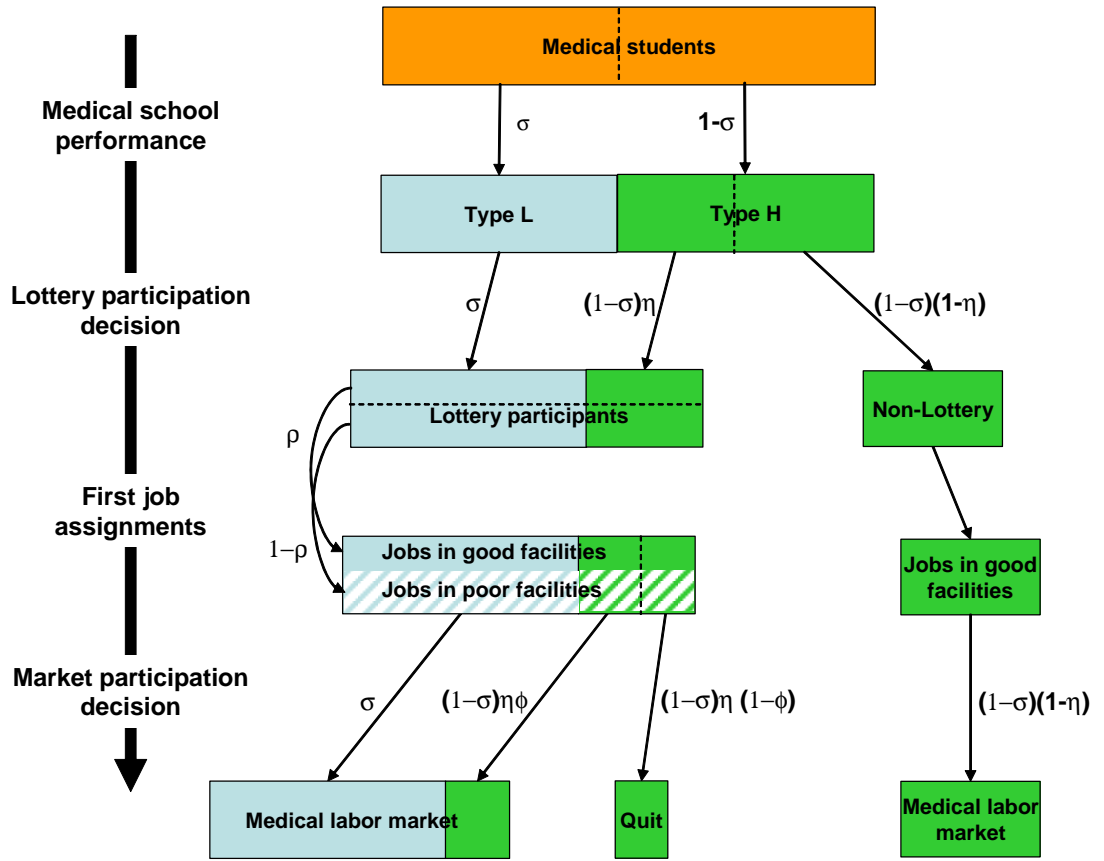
Medical school performance

Lottery participation decision

First job assignments

Market participation decision

Medical students

$\sigma$

$1-\sigma$

Type L

Type H

$\sigma$

$(1-\sigma)\eta$

$(1-\sigma)(1-\eta)$

Lottery participants

Non-Lottery

$\rho$

$1-\rho$

Jobs in good facilities

Jobs in poor facilities

Jobs in good facilities

$\sigma$

$(1-\sigma)\eta\phi$

$(1-\sigma)\eta(1-\phi)$

$(1-\sigma)(1-\eta)$

Medical labor market

Quit

Medical labor market